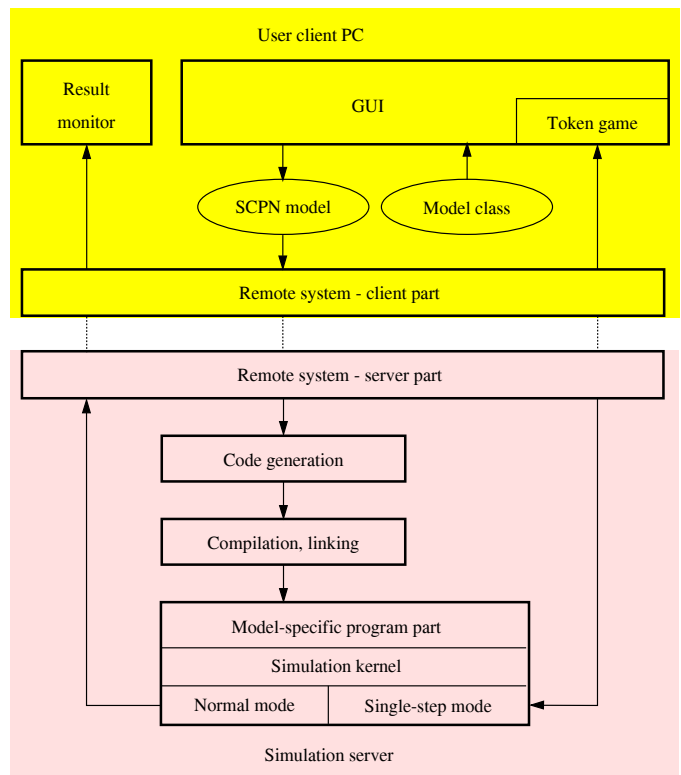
User client PC

Result monitor

GUI

Token game

SCPN model

Model class

Remote system - client part

Remote system - server part

Code generation

Compilation, linking

Model-specific program part

Simulation kernel

Normal mode

Single-step mode

Simulation server